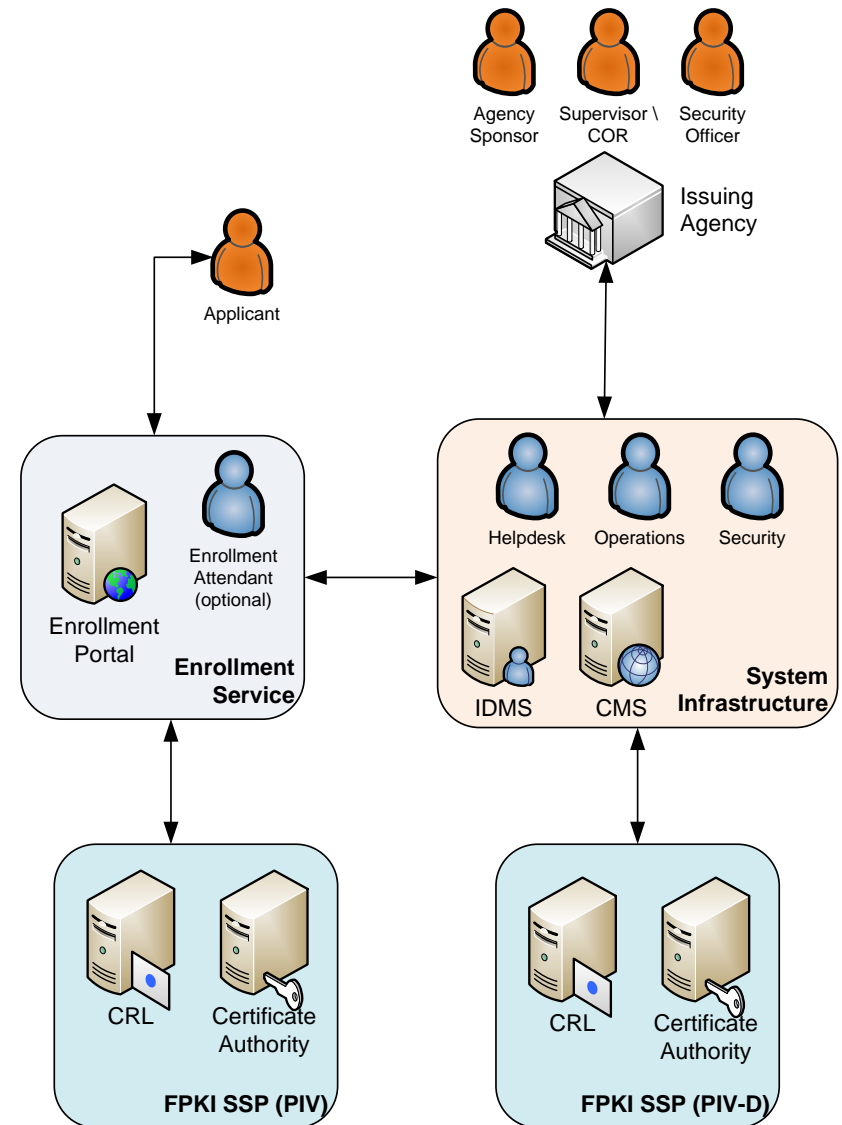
Agency Sponsor

Supervisor \ COR

Security Officer

Issuing Agency

Applicant

Enrollment Portal

Enrollment Attendant (optional)

Enrollment Service

Helpdesk

Operations

Security

IDMS

CMS

System Infrastructure

CRL

Certificate Authority

FPKI SSP (PIV)

CRL

Certificate Authority

FPKI SSP (PIV-D)